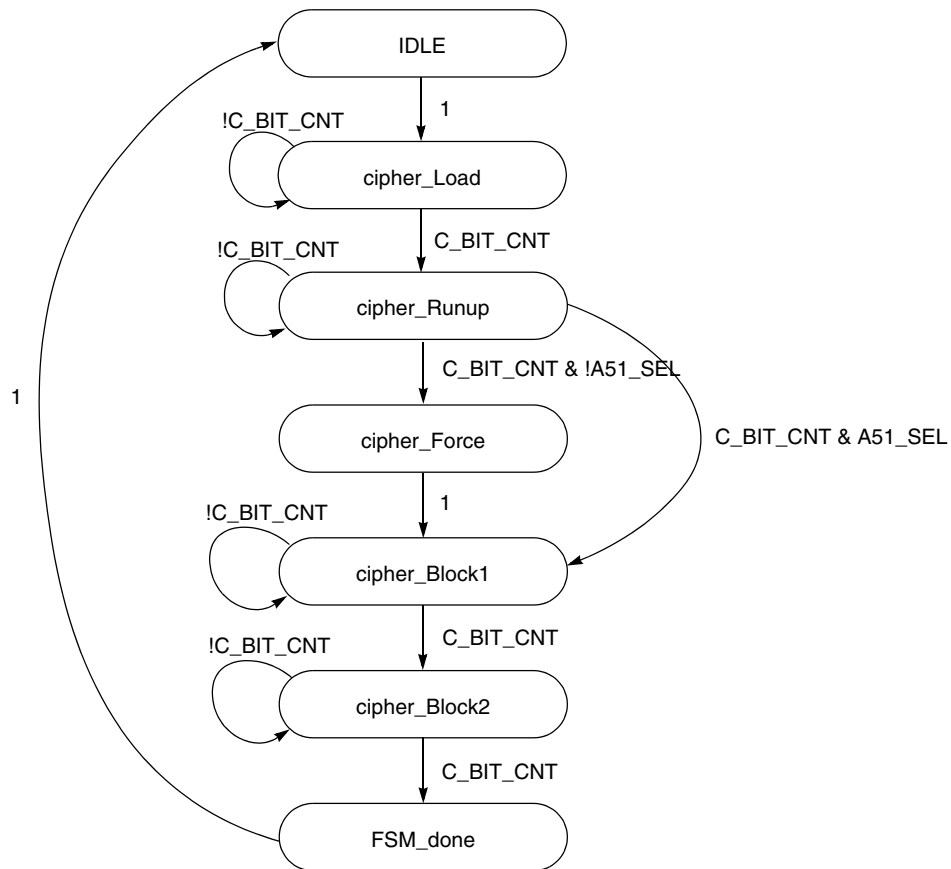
IDLE
1
!C_BIT_CNT
cipher_Load
C_BIT_CNT
!C_BIT_CNT
cipher_Runup
C_BIT_CNT & !A51_SEL
1
cipher_Force
C_BIT_CNT & A51_SEL
1
!C_BIT_CNT
cipher_Block1
C_BIT_CNT
!C_BIT_CNT
cipher_Block2
C_BIT_CNT
FSM_done